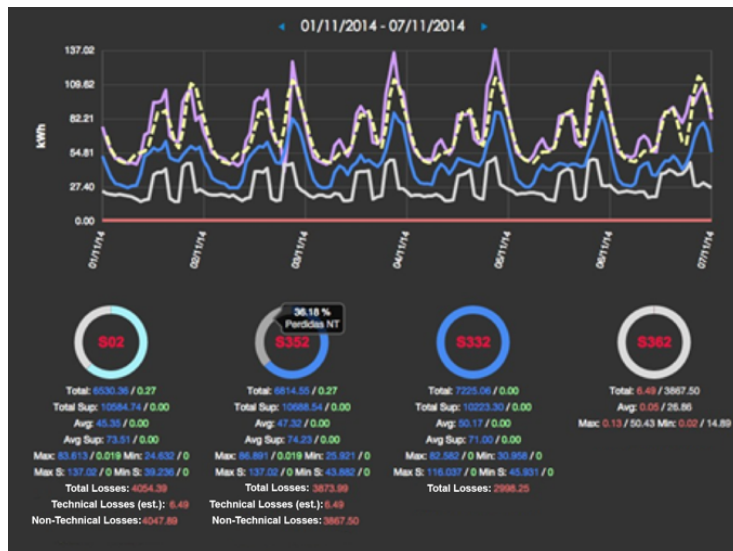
01/11/2014 - 07/11/2014

137.02
109.62
82.21
54.81
27.40
0.00

kWh

01/11/14
02/11/14
03/11/14
04/11/14
05/11/14
06/11/14
07/11/14

S02
Total: 6530.36 / 0.27
Total Sup: 10584.74 / 0.00
Avg: 45.35 / 0.00
Avg Sup: 73.51 / 0.00
Max: 83.613 / 0.019 Min: 24.632 / 0
Max S: 137.02 / 0 Min S: 39.236 / 0
Total Losses: 4054.39
Technical Losses (est.): 6.49
Non-Technical Losses: 4047.89

36.18 %
Perdidas NT
S352
Total: 6814.55 / 0.27
Total Sup: 10688.54 / 0.00
Avg: 47.32 / 0.00
Avg Sup: 74.23 / 0.00
Max: 86.891 / 0.019 Min: 25.921 / 0
Max S: 137.02 / 0 Min S: 43.882 / 0
Total Losses: 3873.99
Technical Losses (est.): 6.49
Non-Technical Losses: 3867.50

S332
Total: 7225.06 / 0.00
Total Sup: 10223.30 / 0.00
Avg: 50.17 / 0.00
Avg Sup: 71.00 / 0.00
Max: 82.582 / 0 Min: 30.958 / 0
Max S: 116.037 / 0 Min S: 45.931 / 0
Total Losses: 2998.25

S362
Total: 6.49 / 3867.50
Avg: 0.05 / 26.86
Max: 0.13 / 50.43 Min: 0.02 / 14.89